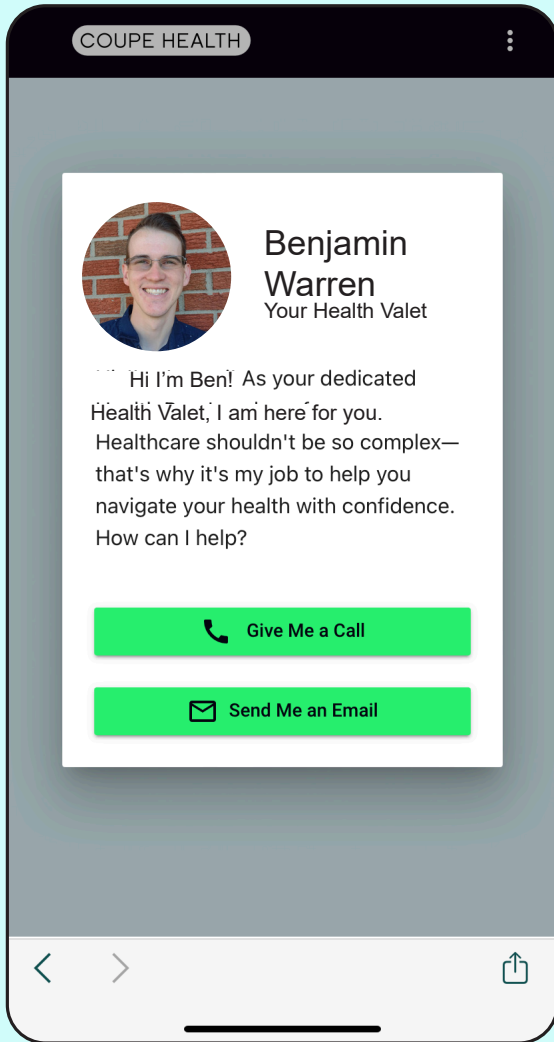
COUPE HEALTH

Benjamin Warren
Your Health Valet

Hi I'm Ben! As your dedicated Health Valet, I am here for you. Healthcare shouldn't be so complex—that's why it's my job to help you navigate your health with confidence. How can I help?

Give Me a Call

Send Me an Email